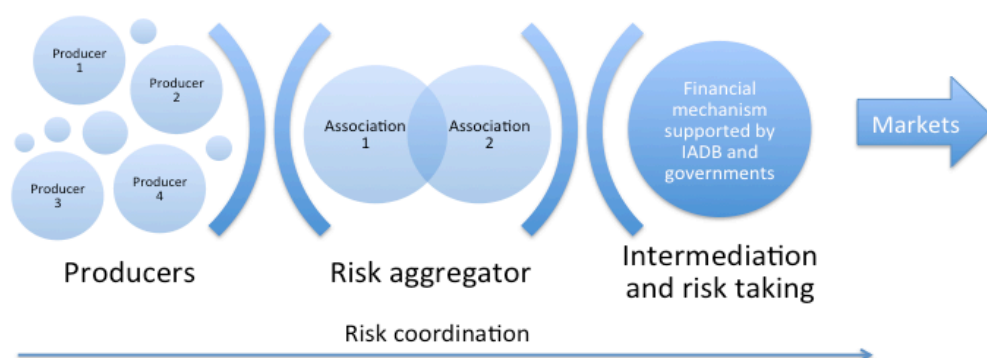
Producer 1

Producer 2

Producer 3

Producer 4

Producers

Association 1

Association 2

Risk aggregator

Financial mechanism supported by IADB and governments

Intermediation and risk taking

Markets

Risk coordination